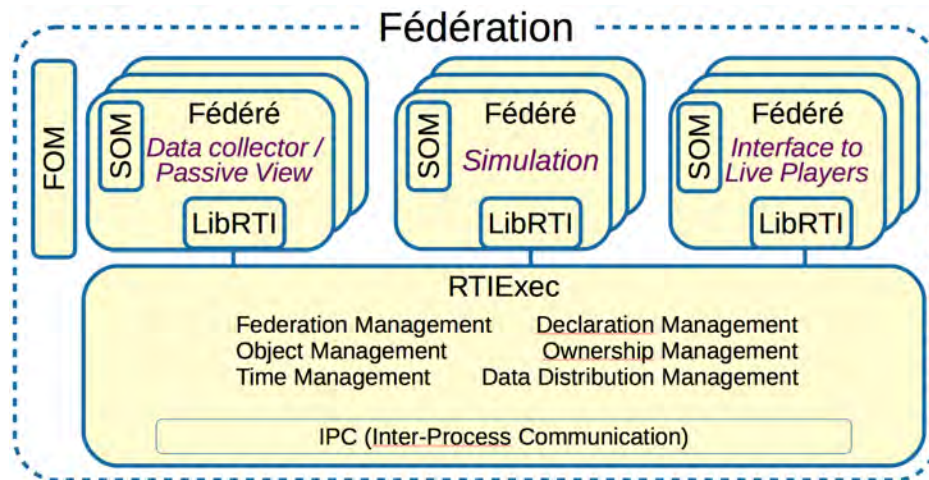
Fédération

FOM

Fédéré
SOM
Data collector / Passive View
LibRTI

Fédéré
SOM
Simulation
LibRTI

Fédéré
SOM
Interface to Live Players
LibRTI

RTIExec

Federation Management
Object Management
Time Management

Declaration Management
Ownership Management
Data Distribution Management

IPC (Inter-Process Communication)